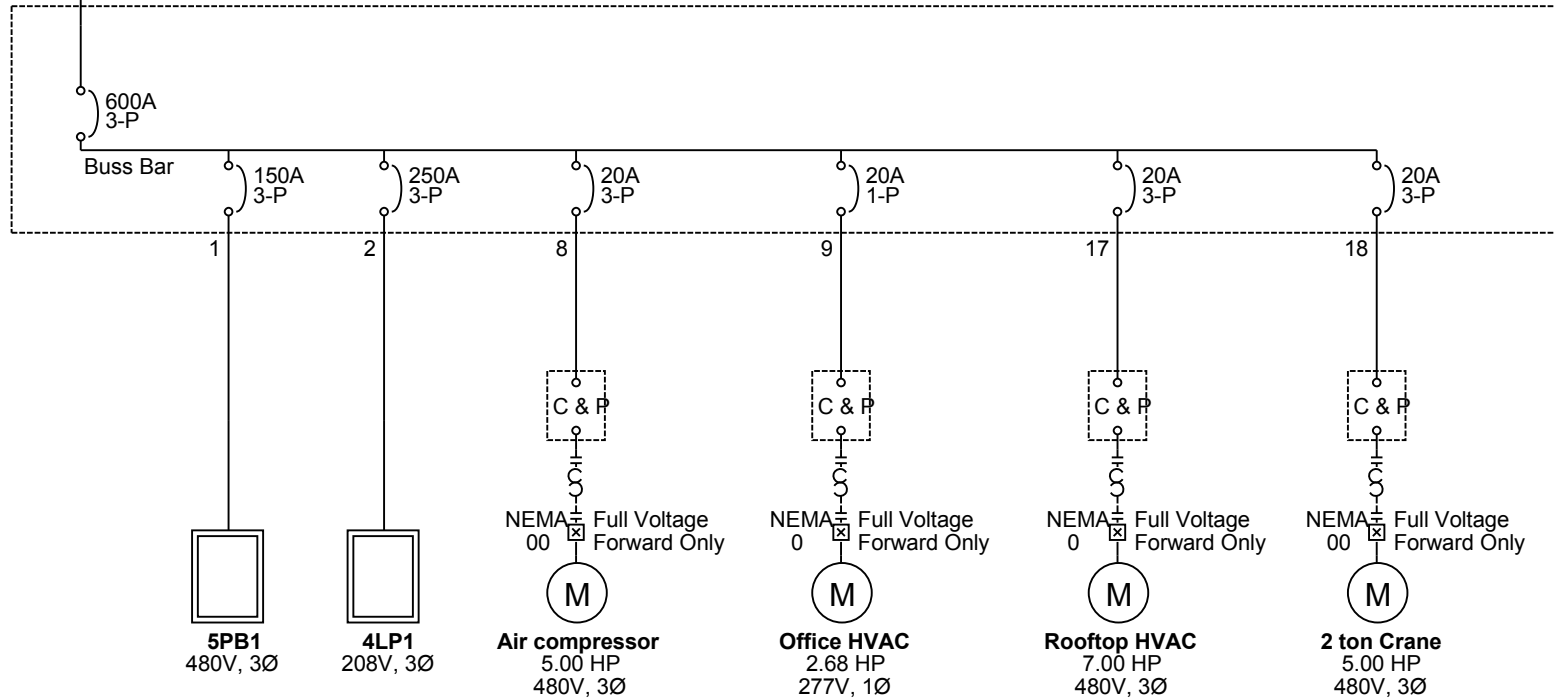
600A
3-P

Buss Bar

150A
3-P

250A
3-P

20A
3-P

20A
1-P

20A
3-P

20A
3-P

1

2

8

9

17

18

C & P

C & P

C & P

C & P

NEMA 00 Full Voltage Forward Only

NEMA 0 Full Voltage Forward Only

NEMA 0 Full Voltage Forward Only

NEMA 00 Full Voltage Forward Only

M

M

M

M

**5PB1**
480V, 3Ø

**4LP1**
208V, 3Ø

**Air compressor**
5.00 HP
480V, 3Ø

**Office HVAC**
2.68 HP
277V, 1Ø

**Rooftop HVAC**
7.00 HP
480V, 3Ø

**2 ton Crane**
5.00 HP
480V, 3Ø